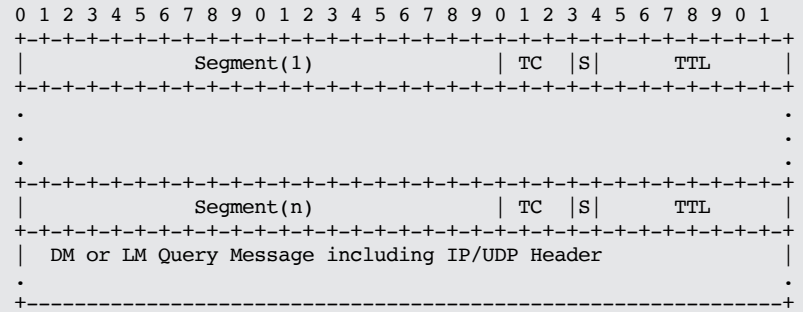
0 1 2 3 4 5 6 7 8 9 0 1 2 3 4 5 6 7 8 9 0 1 2 3 4 5 6 7 8 9 0 1
+-+-+-+-+-+-+-+-+-+-+-+-+-+-+-+-+-+-+-+-+-+-+-+-+-+-+-+-+-+-+-+-+
|               Segment(1)              |  TC  |S|      TTL      |
+-+-+-+-+-+-+-+-+-+-+-+-+-+-+-+-+-+-+-+-+-+-+-+-+-+-+-+-+-+-+-+-+
.                                                               .
.                                                               .
.                                                               .
+-+-+-+-+-+-+-+-+-+-+-+-+-+-+-+-+-+-+-+-+-+-+-+-+-+-+-+-+-+-+-+-+
|               Segment(n)              |  TC  |S|      TTL      |
+-+-+-+-+-+-+-+-+-+-+-+-+-+-+-+-+-+-+-+-+-+-+-+-+-+-+-+-+-+-+-+-+
|  DM or LM Query Message including IP/UDP Header               |
.                                                               .
+---------------------------------------------------------------+